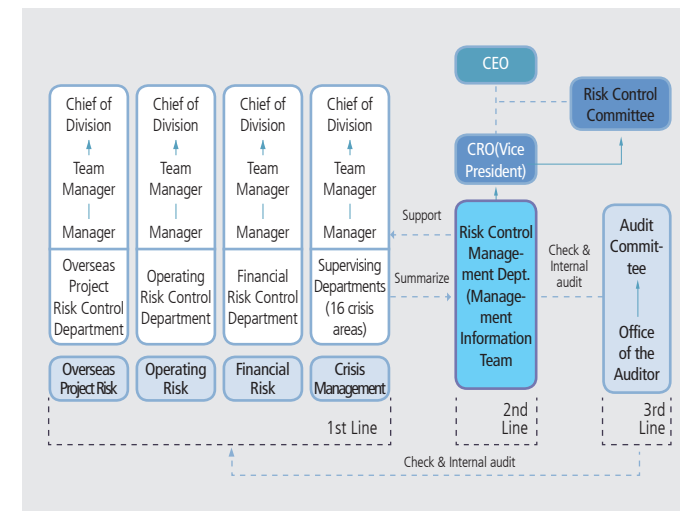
CEO

Risk Control Committee

CRO(Vice President)

Chief of Division
Team Manager
Manager
Overseas Project Risk Control Department

Chief of Division
Team Manager
Manager
Operating Risk Control Department

Chief of Division
Team Manager
Manager
Financial Risk Control Department

Chief of Division
Team Manager
Manager
Supervising Departments (16 crisis areas)

Support

Summarize

Risk Control Management Dept. (Management Information Team)

Check & Internal audit

Audit Committee
Office of the Auditor

Overseas Project Risk

Operating Risk

Financial Risk

Crisis Management

1st Line

2nd Line

3rd Line

Check & Internal audit